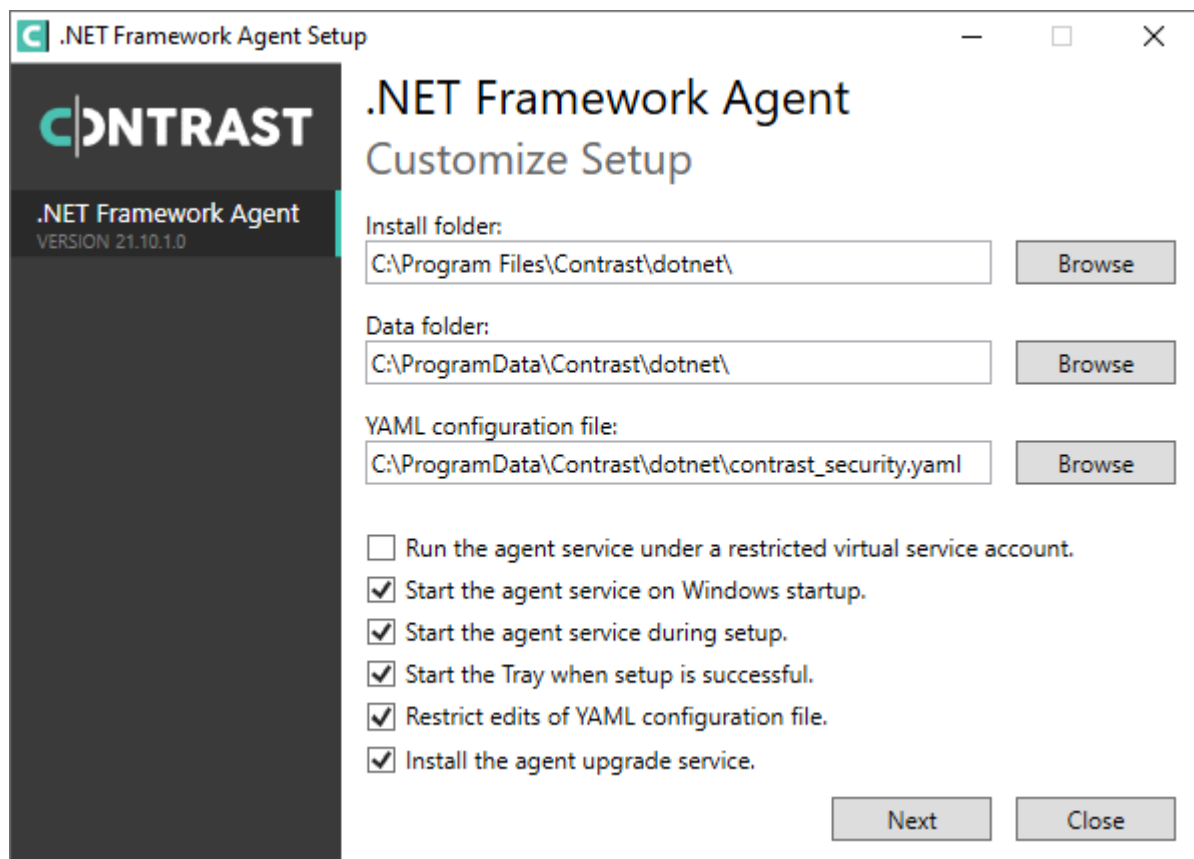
.NET Framework Agent Setup

CONTRAST

.NET Framework Agent
VERSION 21.10.1.0

.NET Framework Agent
Customize Setup

Install folder:
C:\Program Files\Contrast\dotnet\
Browse

Data folder:
C:\ProgramData\Contrast\dotnet\
Browse

YAML configuration file:
C:\ProgramData\Contrast\dotnet\contrast_security.yaml
Browse

Run the agent service under a restricted virtual service account.
Start the agent service on Windows startup.
Start the agent service during setup.
Start the Tray when setup is successful.
Restrict edits of YAML configuration file.
Install the agent upgrade service.

Next
Close